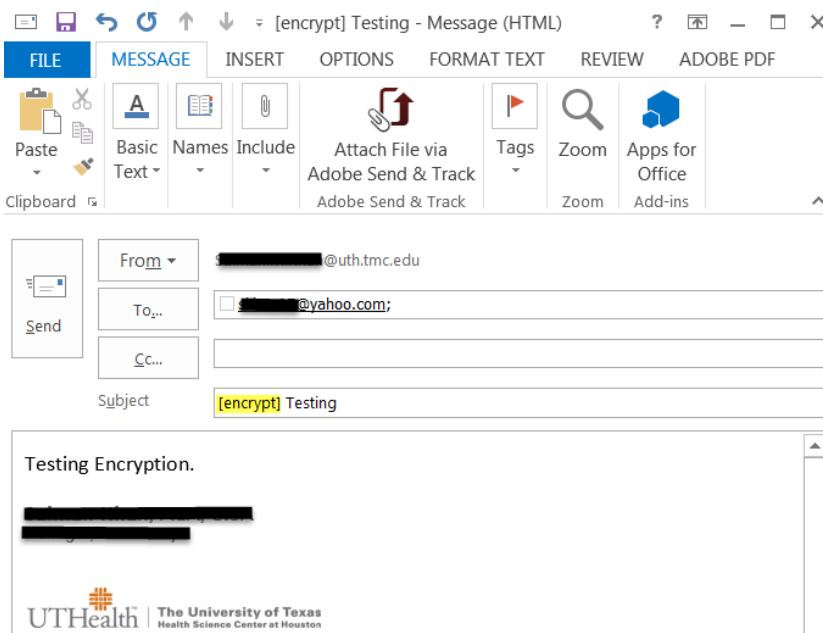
[encrypt] Testing - Message (HTML)

? — ☐ ✕

FILE MESSAGE INSERT OPTIONS FORMAT TEXT REVIEW ADOBE PDF

Paste

Basic Text

Names

Include

Attach File via Adobe Send & Track

Tags

Zoom

Apps for Office

Clipboard

Adobe Send & Track

Zoom

Add-ins

Send

From

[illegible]@uth.tmc.edu

To...

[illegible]@yahoo.com;

Cc...

Subject

[encrypt] Testing

Testing Encryption.

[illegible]

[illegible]

UTHealth The University of Texas Health Science Center at Houston